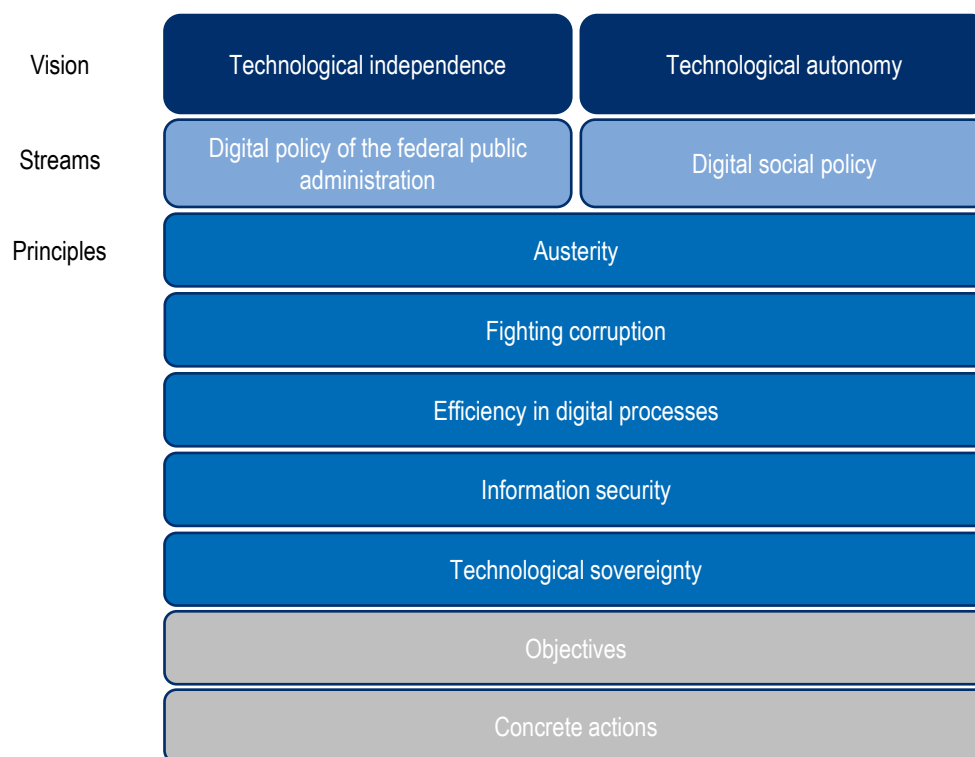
Vision

Technological independence

Technological autonomy

Streams

Digital policy of the federal public administration

Digital social policy

Principles

Austerity

Fighting corruption

Efficiency in digital processes

Information security

Technological sovereignty

Objectives

Concrete actions